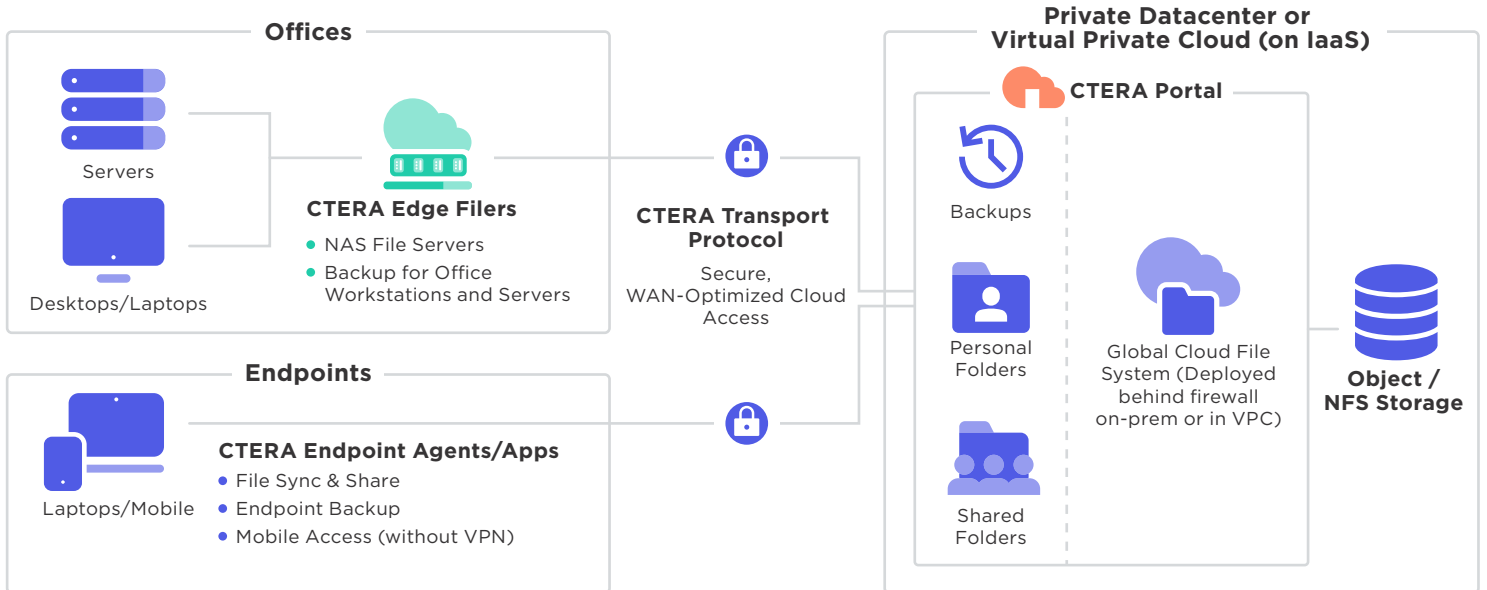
Offices

Servers

Desktops/Laptops

CTERA Edge Filers
- NAS File Servers
- Backup for Office Workstations and Servers

CTERA Transport Protocol

Secure, WAN-Optimized Cloud Access

Private Datacenter or Virtual Private Cloud (on IaaS)

CTERA Portal

Backups

Personal Folders

Shared Folders

Global Cloud File System (Deployed behind firewall on-prem or in VPC)

Object / NFS Storage

Endpoints

Laptops/Mobile

CTERA Endpoint Agents/Apps
- File Sync & Share
- Endpoint Backup
- Mobile Access (without VPN)